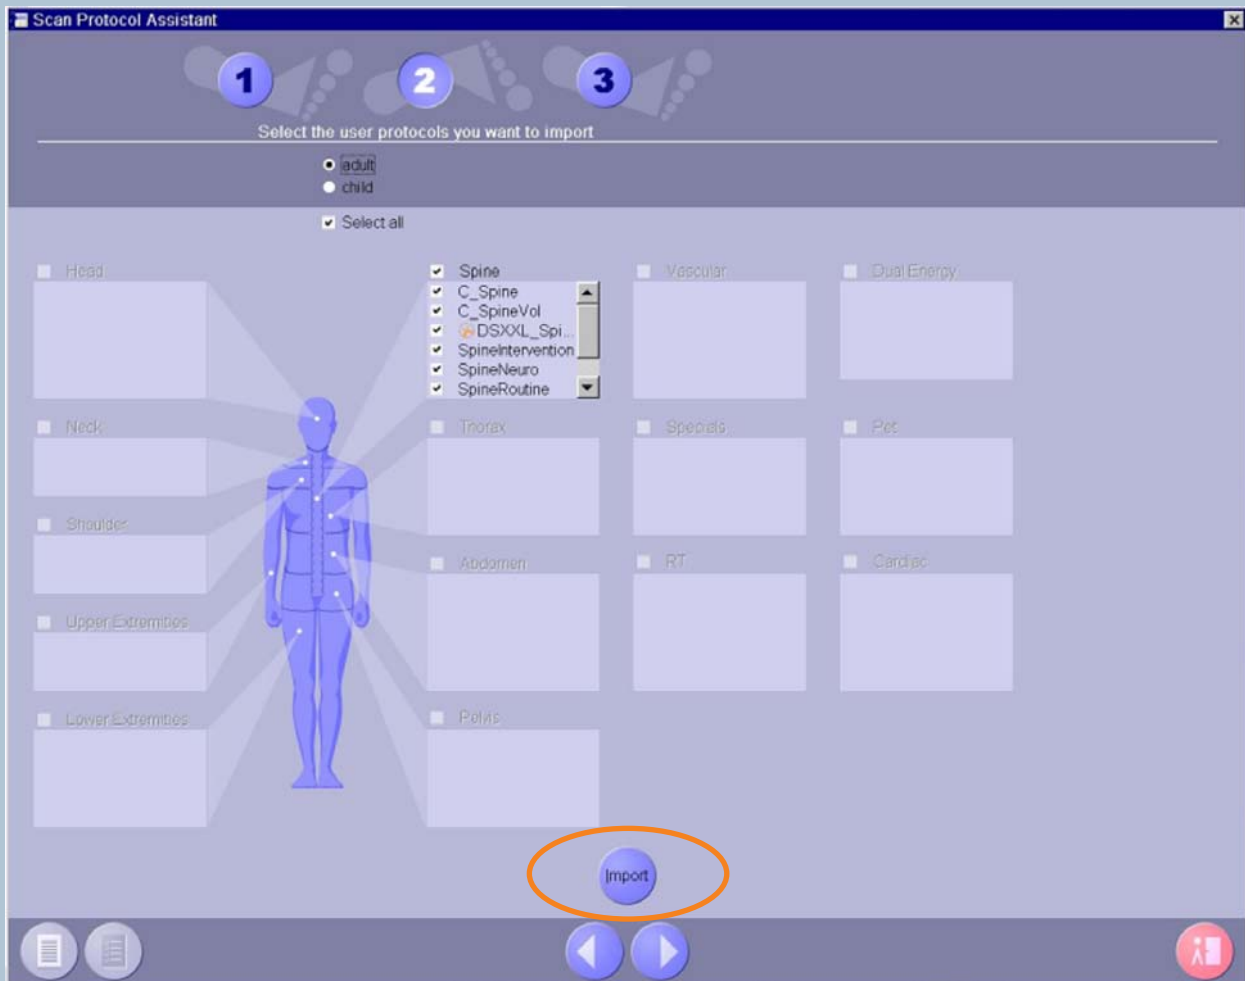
Scan Protocol Assistant

1 2 3

Select the user protocols you want to import

adult
child

Select all

Head

Spine
C_Spine
C_SpineVol
DSXXL_Spi...
SpineIntervention
SpineNeuro
SpineRoutine

Vascular

Dual Energy

Neck

Thorax

Specials

Pet

Shoulder

Abdomen

RT

Cardiac

Upper Extremities

Lower Extremities

Pelvis

Import